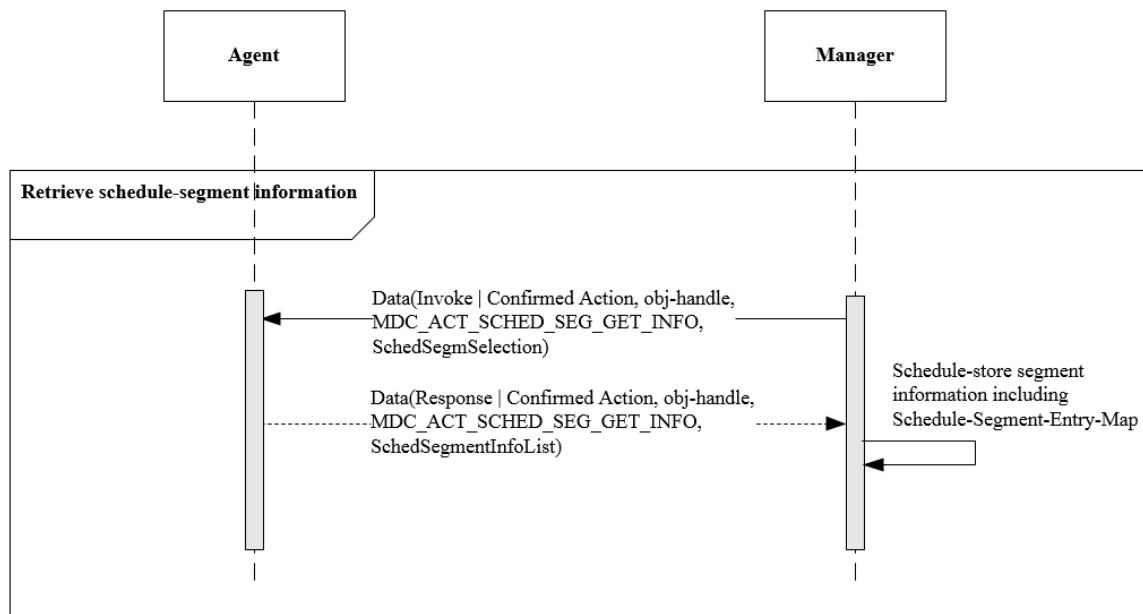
Agent

Manager

Retrieve schedule-segment information

Data(Invoke | Confirmed Action, obj-handle, MDC_ACT_SCHED_SEG_GET_INFO, SchedSegmSelection)

Data(Response | Confirmed Action, obj-handle, MDC_ACT_SCHED_SEG_GET_INFO, SchedSegmentInfoList)

Schedule-store segment information including Schedule-Segment-Entry-Map